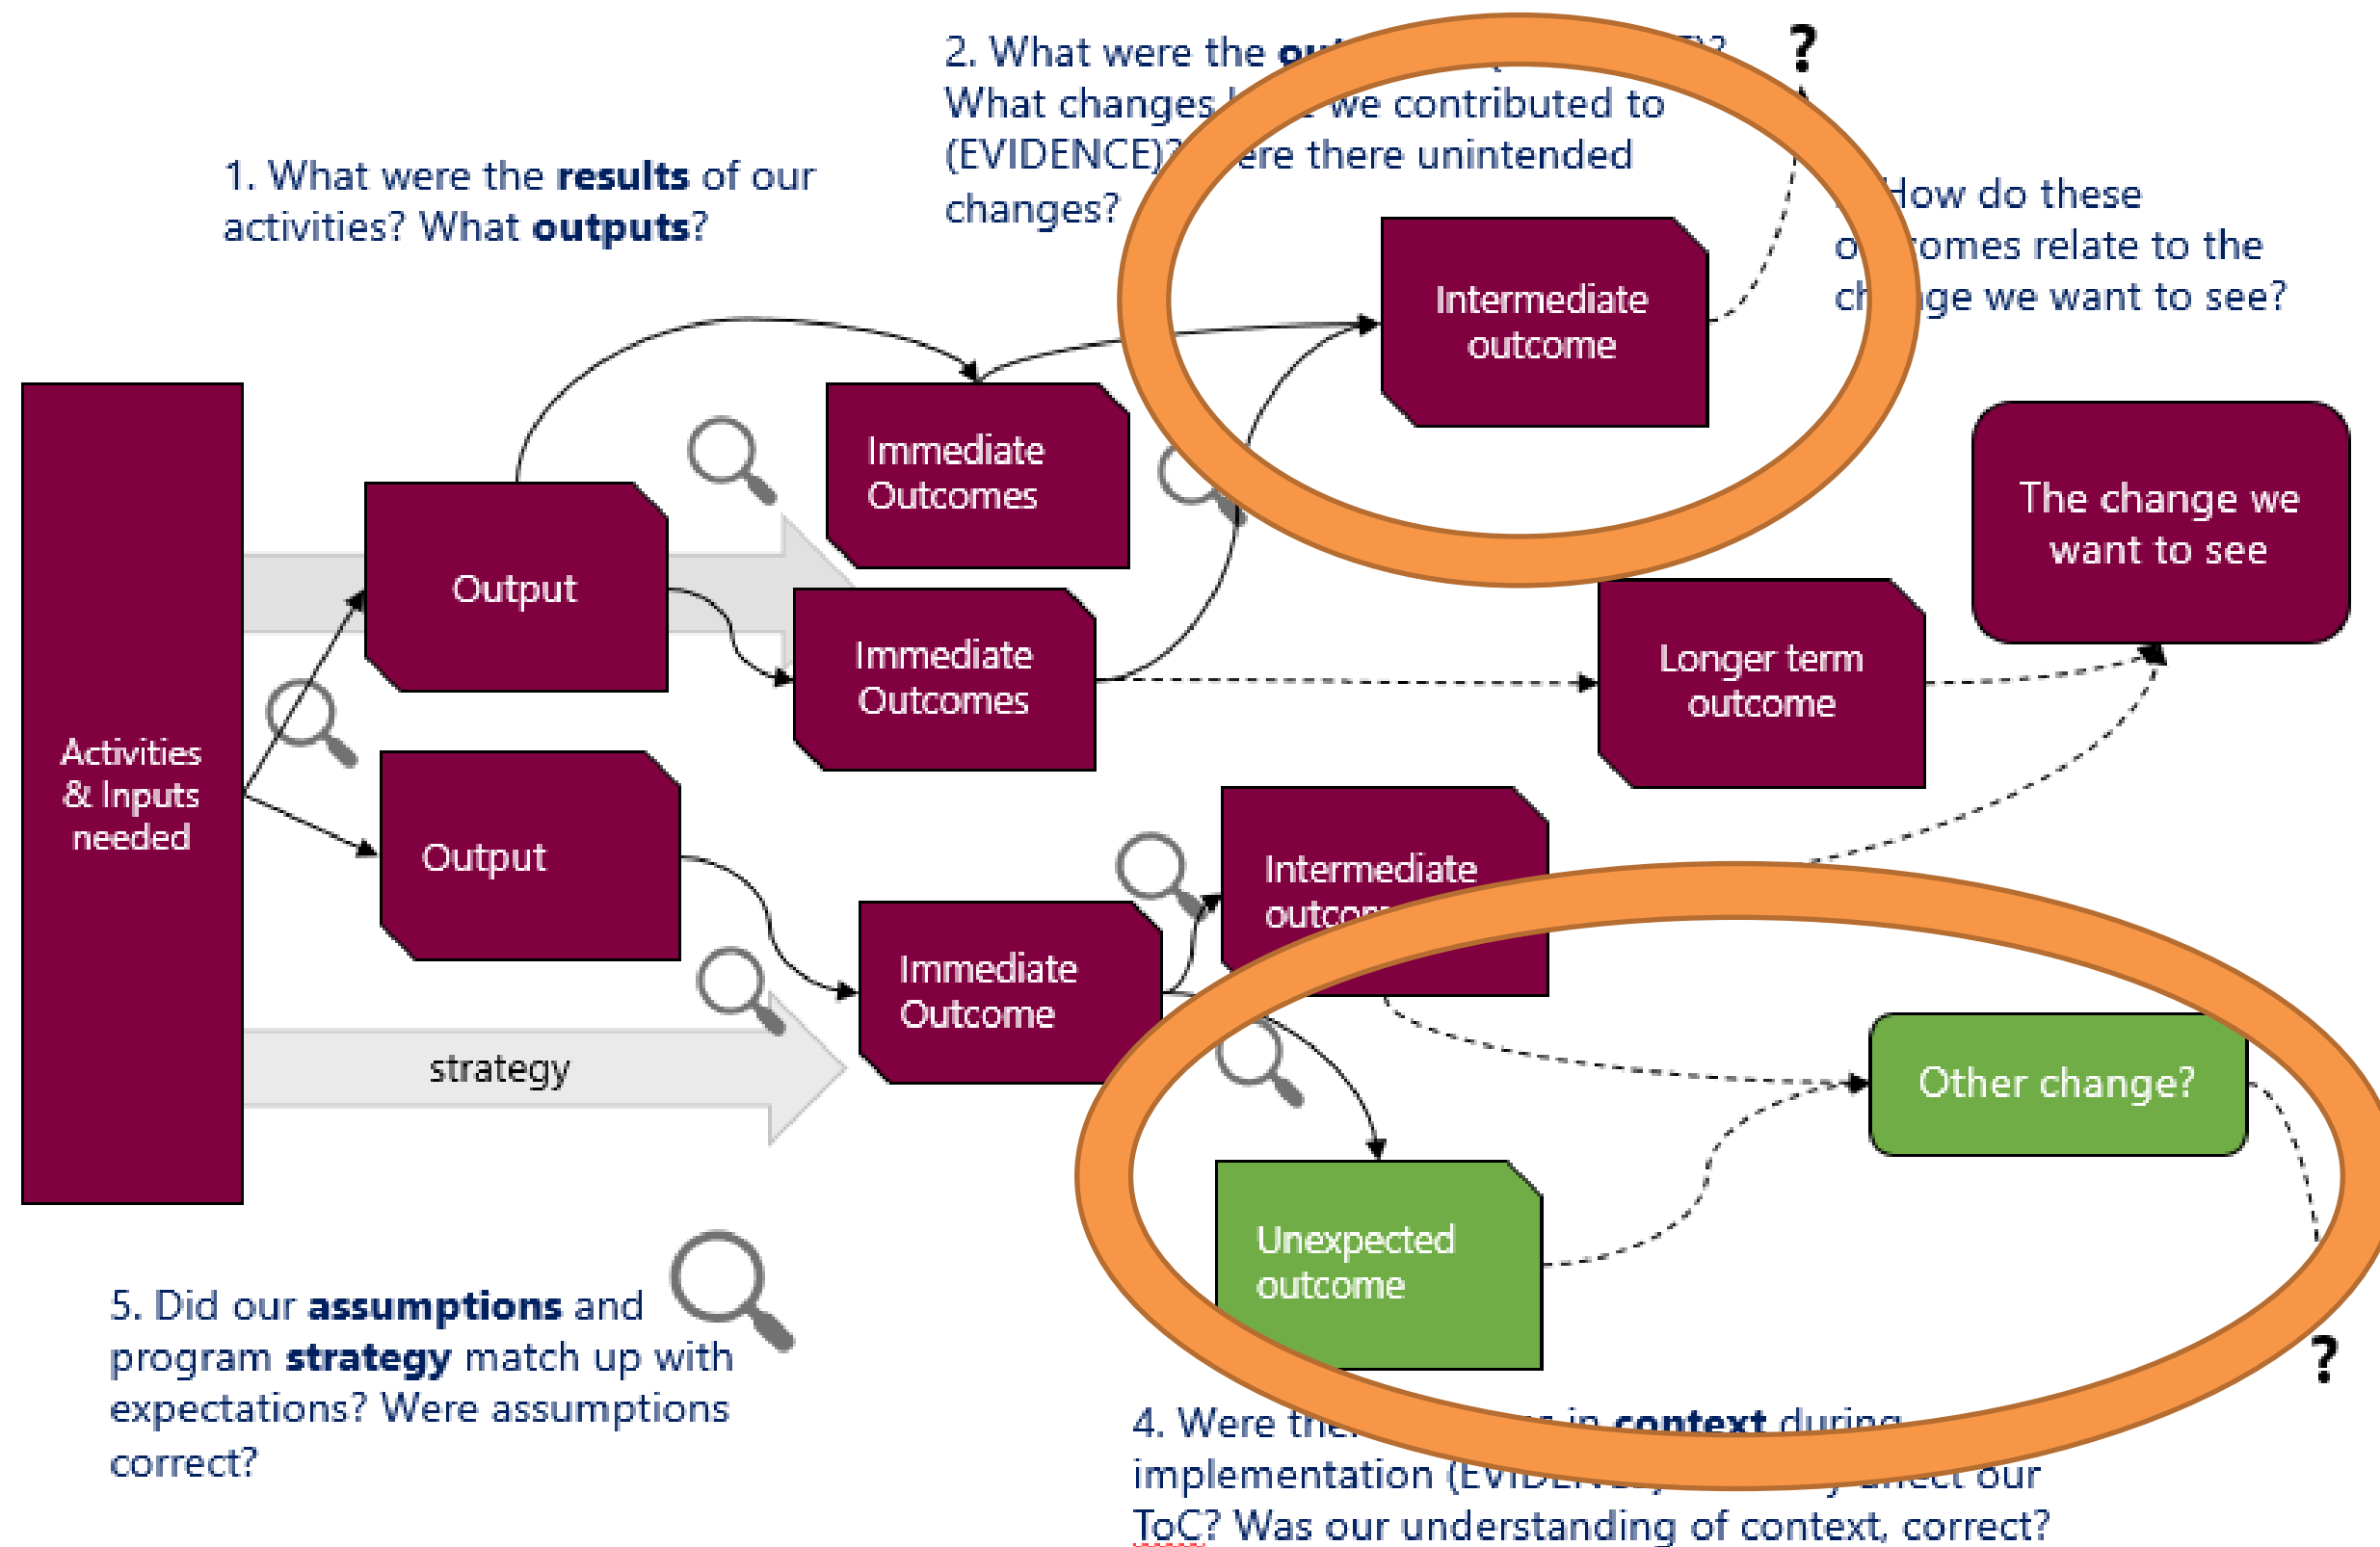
2. What were the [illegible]? What changes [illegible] we contributed to (EVIDENCE)? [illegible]ere there unintended changes?

?

1. What were the **results** of our activities? What **outputs**?

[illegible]How do these o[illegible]omes relate to the ch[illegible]ge we want to see?

Intermediate outcome

Immediate Outcomes

Output

Immediate Outcomes

The change we want to see

Longer term outcome

Activities & Inputs needed

Output

Intermediate outco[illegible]

Immediate Outcome

strategy

Other change?

Unexpected outcome

5. Did our **assumptions** and program **strategy** match up with expectations? Were assumptions correct?

?

4. Were the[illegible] in **context** during implementation (EVIDEN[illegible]) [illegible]ect our ToC? Was our understanding of context, correct?